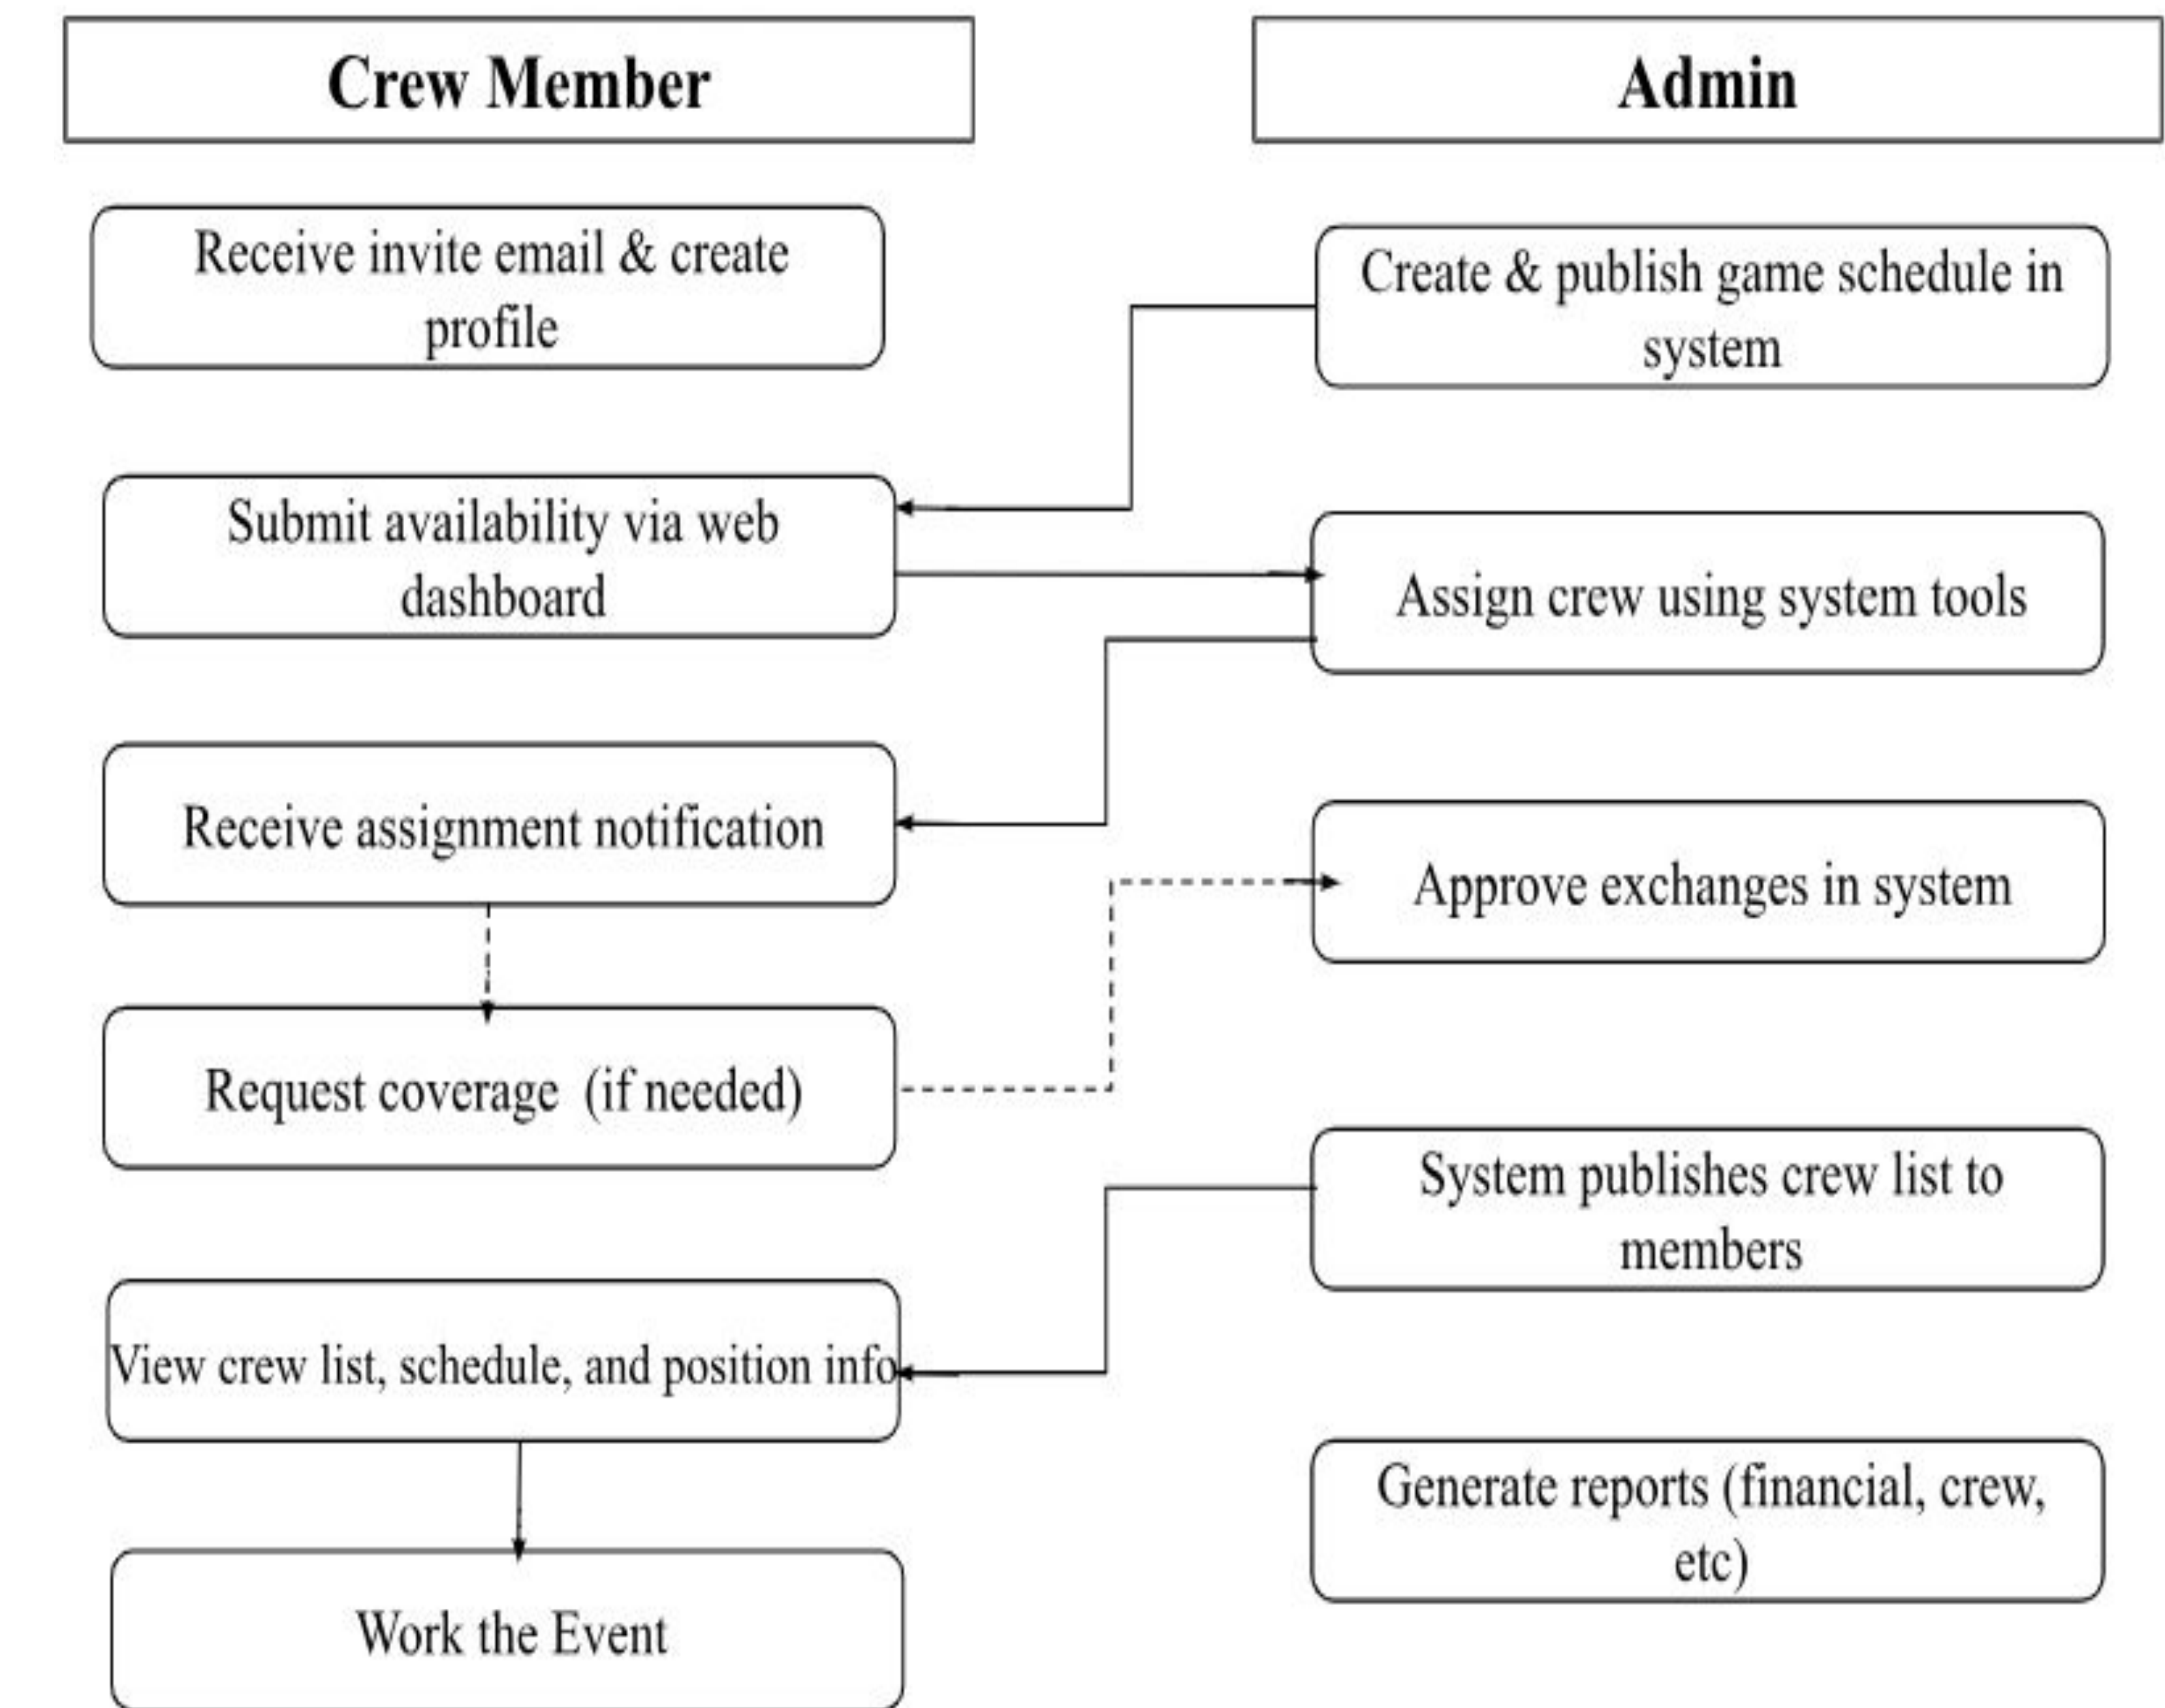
Crew Member

Receive invite email & create profile

Submit availability via web dashboard

Receive assignment notification

Request coverage (if needed)

View crew list, schedule, and position info

Work the Event

Admin

Create & publish game schedule in system

Assign crew using system tools

Approve exchanges in system

System publishes crew list to members

Generate reports (financial, crew, etc)